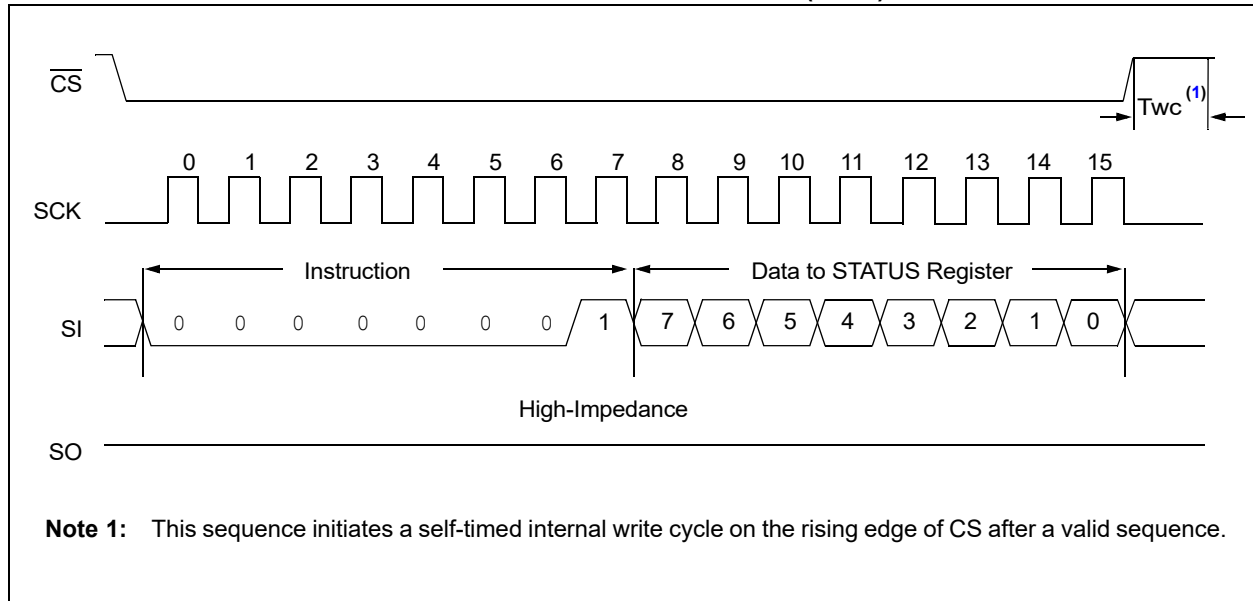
$\overline{CS}$

Twc$^{(1)}$

0 1 2 3 4 5 6 7 8 9 10 11 12 13 14 15

SCK

Instruction

Data to STATUS Register

SI

0 0 0 0 0 0 0 1 7 6 5 4 3 2 1 0

High-Impedance

SO

**Note 1:** This sequence initiates a self-timed internal write cycle on the rising edge of CS after a valid sequence.